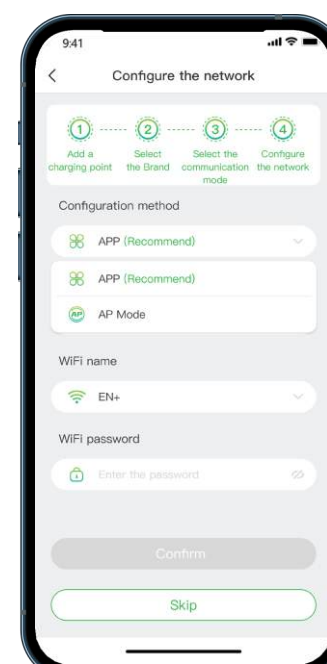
9:41

<

Configure the network

1 Add a charging point

2 Select the Brand

3 Select the communication mode

4 Configure the network

Configuration method

APP (Recommend)

APP (Recommend)

AP Mode

WiFi name

EN+

WiFi password

Enter the password

Confirm

Skip